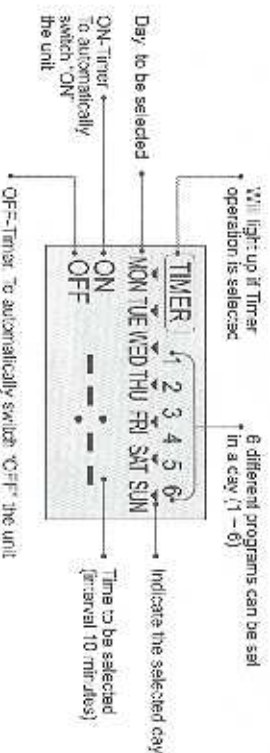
Will light up if Timer operation is selected

6 different programs can be set in a day (1 – 6)

Day to be selected

ON-Timer To automatically switch "ON" the unit

TIMER 1 2 3 4 5 6

MON TUE WED THU FRI SAT SUN

ON
OFF

- - : - -

Indicate the selected day

Time to be selected (interval 10 minutes)

OFF-Timer To automatically switch "OFF" the unit